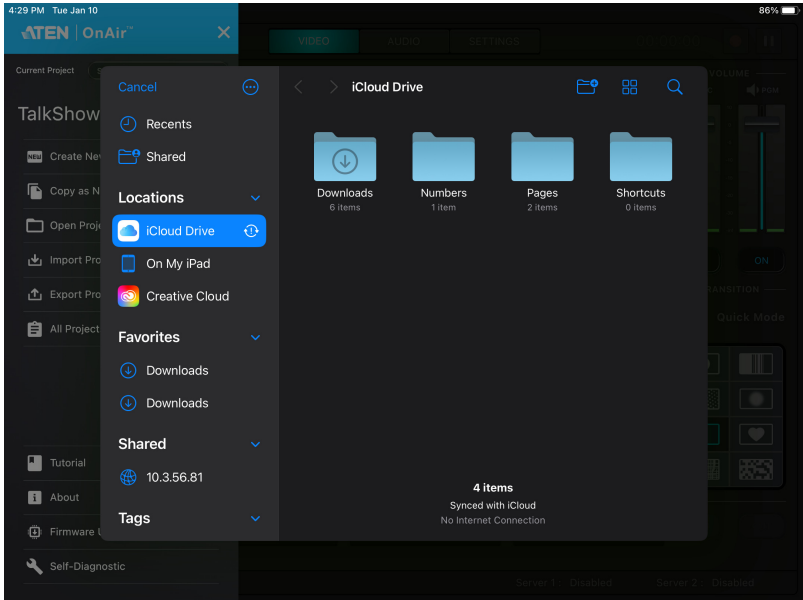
4:29 PM Tue Jan 10
86%

ATEN | OnAir™

Current Project

TalkShow

Create Ne

Copy as N

Open Proj

Import Pro

Export Pro

All Project

Tutorial

About

Firmware U

Self-Diagnostic

VIDEO AUDIO SETTINGS

VOLUME

PGM

ON

TRANSITION

Quick Mode

Server 1 : Disabled Server 2 : Disabled

Cancel

Recents

Shared

Locations

iCloud Drive

On My iPad

Creative Cloud

Favorites

Downloads

Downloads

Shared

10.3.56.81

Tags

iCloud Drive

Downloads
6 items

Numbers
1 item

Pages
2 items

Shortcuts
0 items

4 items
Synced with iCloud
No Internet Connection